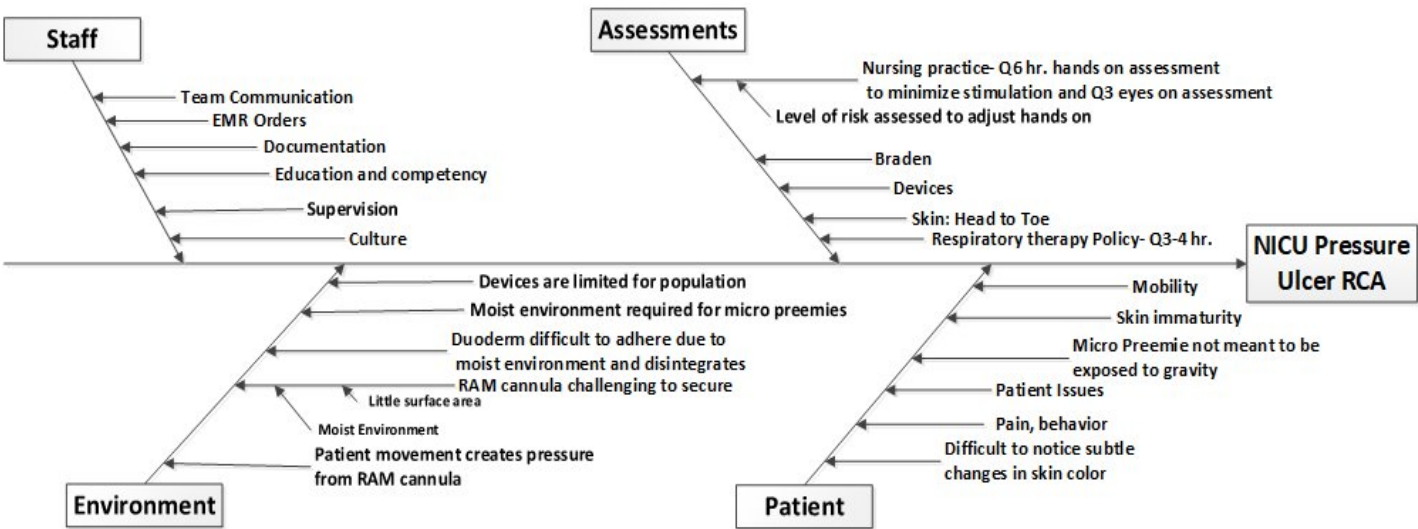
Staff

Team Communication
EMR Orders
Documentation
Education and competency
Supervision
Culture

Assessments

Nursing practice- Q6 hr. hands on assessment to minimize stimulation and Q3 eyes on assessment
Level of risk assessed to adjust hands on
Braden
Devices
Skin: Head to Toe
Respiratory therapy Policy- Q3-4 hr.

NICU Pressure Ulcer RCA

Devices are limited for population
Moist environment required for micro preemies
Duoderm difficult to adhere due to moist environment and disintegrates
RAM cannula challenging to secure
Little surface area
Moist Environment
Patient movement creates pressure from RAM cannula

Environment

Mobility
Skin immaturity
Micro Preemie not meant to be exposed to gravity
Patient Issues
Pain, behavior
Difficult to notice subtle changes in skin color

Patient